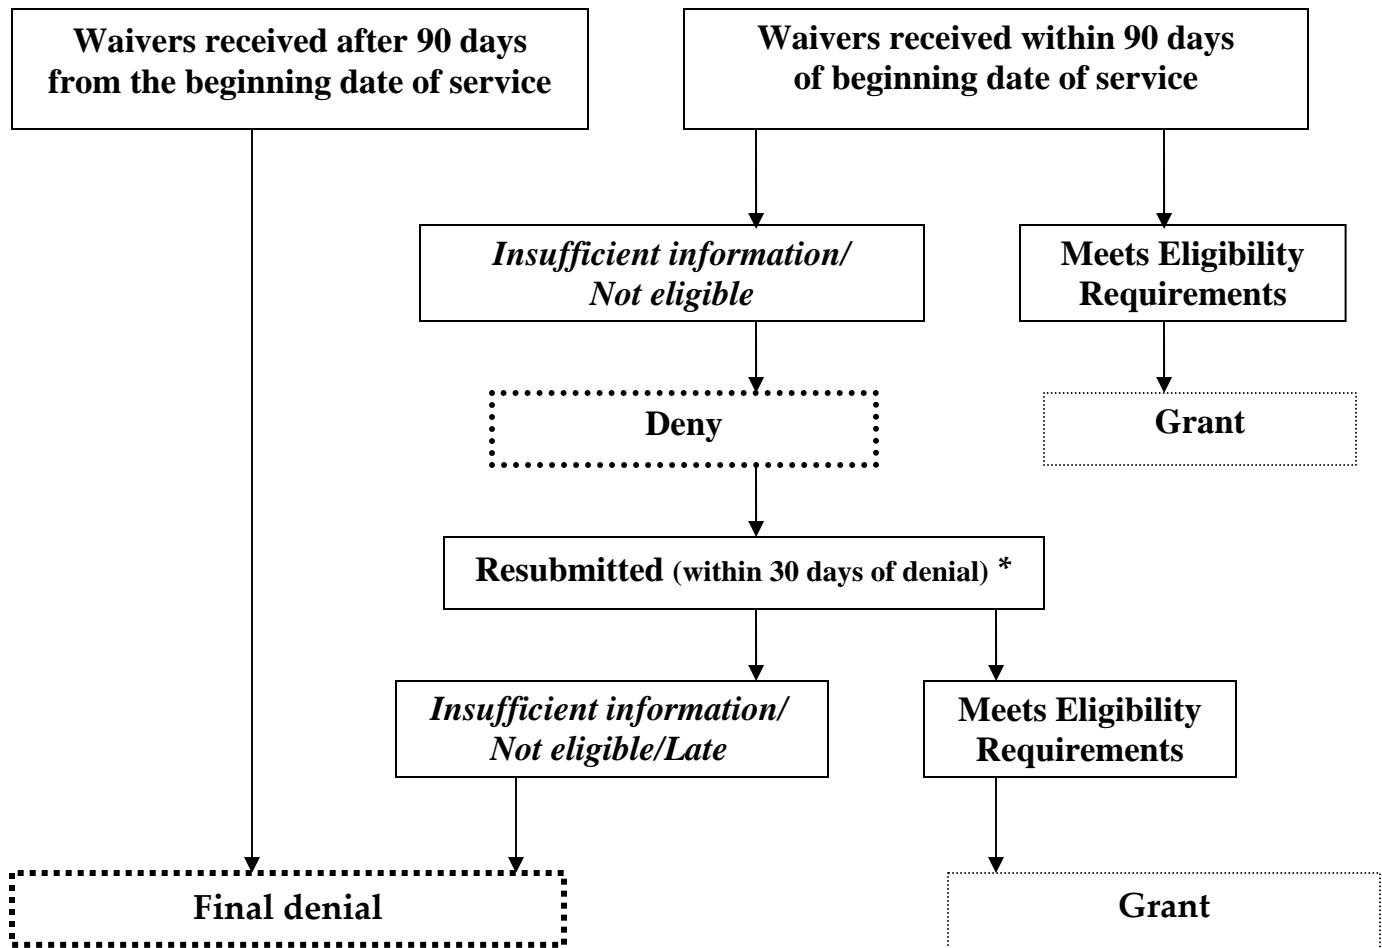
Waivers received after 90 days from the beginning date of service

Waivers received within 90 days of beginning date of service

*Insufficient information/ Not eligible*

Meets Eligibility Requirements

Deny

Grant

Resubmitted (within 30 days of denial) *

*Insufficient information/ Not eligible/Late*

Meets Eligibility Requirements

Final denial

Grant